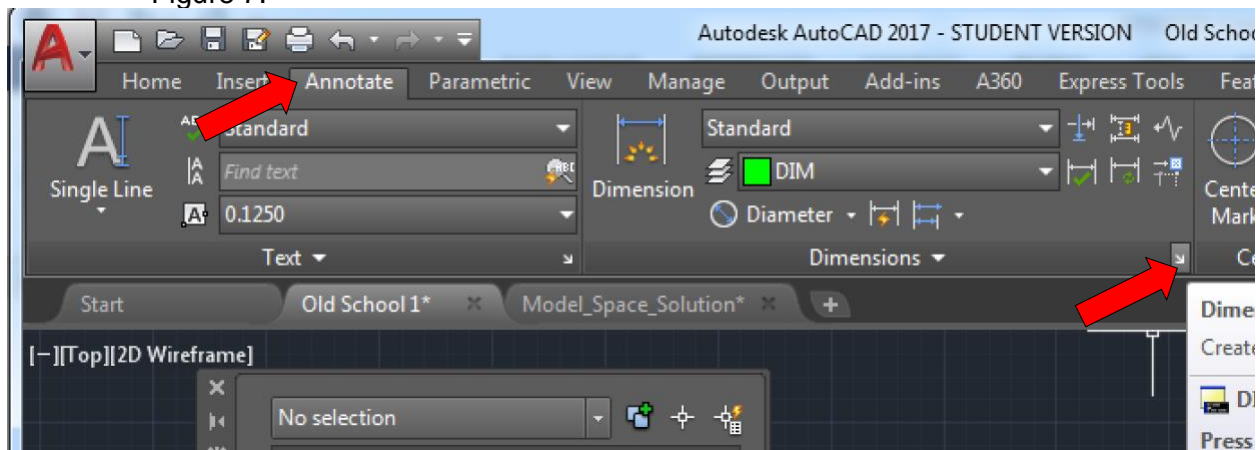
Figure 11

Autodesk AutoCAD 2017 - STUDENT VERSION Old Schoo

Home Insert Annotate Parametric View Manage Output Add-ins A360 Express Tools Feat

Single Line

Standard

Find text

0.1250

Text

Dimension

Standard

DIM

Diameter

Dimensions

Cente Mark

Start Old School 1* Model_Space_Solution*

[−][Top][2D Wireframe]

No selection

Dime

Create

Di

Press